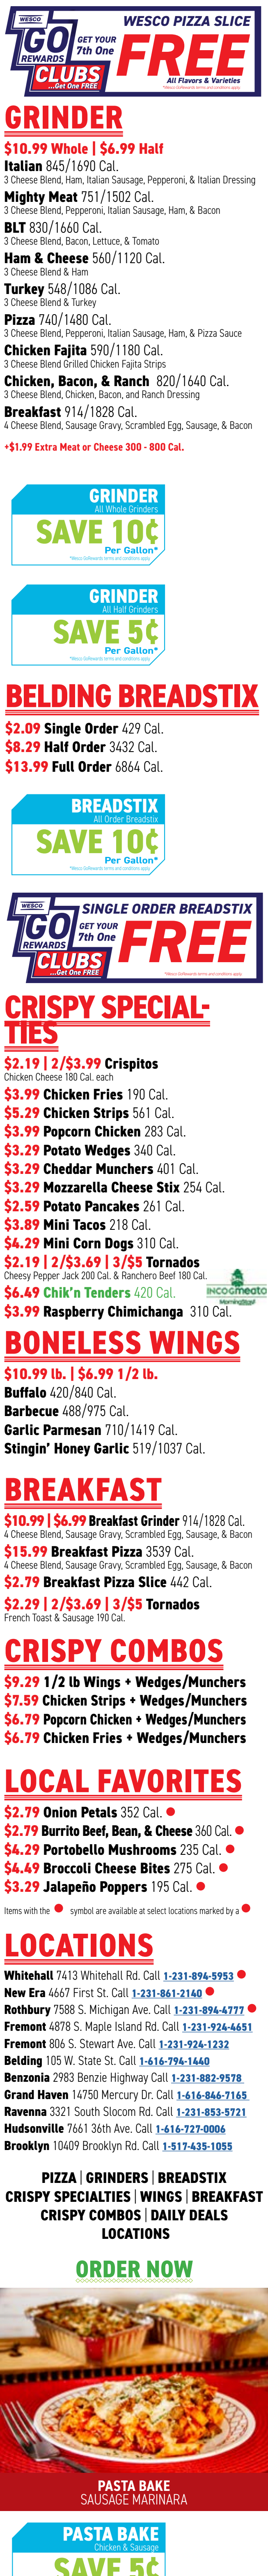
WESCO GO REWARDS CLUBS ...Get One FREE GET YOUR 7th One

WESCO PIZZA SLICE FREE
All Flavors & Varieties
*Wesco GoRewards terms and conditions apply

GRINDER

$10.99 Whole | $6.99 Half
Italian 845/1690 Cal.
3 Cheese Blend, Ham, Italian Sausage, Pepperoni, & Italian Dressing
Mighty Meat 751/1502 Cal.
3 Cheese Blend, Pepperoni, Italian Sausage, Ham, & Bacon
BLT 830/1660 Cal.
3 Cheese Blend, Bacon, Lettuce, & Tomato
Ham & Cheese 560/1120 Cal.
3 Cheese Blend & Ham
Turkey 548/1086 Cal.
3 Cheese Blend & Turkey
Pizza 740/1480 Cal.
3 Cheese Blend, Pepperoni, Italian Sausage, Ham, & Pizza Sauce
Chicken Fajita 590/1180 Cal.
3 Cheese Blend Grilled Chicken Fajita Strips
Chicken, Bacon, & Ranch 820/1640 Cal.
3 Cheese Blend, Chicken, Bacon, and Ranch Dressing
Breakfast 914/1828 Cal.
4 Cheese Blend, Sausage Gravy, Scrambled Egg, Sausage, & Bacon
+$1.99 Extra Meat or Cheese 300 - 800 Cal.

GRINDER
All Whole Grinders
SAVE 10¢
Per Gallon*
*Wesco GoRewards terms and conditions apply

GRINDER
All Half Grinders
SAVE 5¢
Per Gallon*
*Wesco GoRewards terms and conditions apply

BELDING BREADSTIX

$2.09 Single Order 429 Cal.
$8.29 Half Order 3432 Cal.
$13.99 Full Order 6864 Cal.

BREADSTIX
All Order Breadstix
SAVE 10¢
Per Gallon*
*Wesco GoRewards terms and conditions apply

WESCO GO REWARDS CLUBS ...Get One FREE GET YOUR 7th One
SINGLE ORDER BREADSTIX FREE
*Wesco GoRewards terms and conditions apply

CRISPY SPECIALTIES

$2.19 | 2/$3.99 Crispitos
Chicken Cheese 180 Cal. each
$3.99 Chicken Fries 190 Cal.
$5.29 Chicken Strips 561 Cal.
$3.99 Popcorn Chicken 283 Cal.
$3.29 Potato Wedges 340 Cal.
$3.29 Cheddar Munchers 401 Cal.
$3.29 Mozzarella Cheese Stix 254 Cal.
$2.59 Potato Pancakes 261 Cal.
$3.89 Mini Tacos 218 Cal.
$4.29 Mini Corn Dogs 310 Cal.
$2.19 | 2/$3.69 | 3/$5 Tornados
Cheesy Pepper Jack 200 Cal. & Ranchero Beef 180 Cal.
$6.49 Chik'n Tenders 420 Cal.
INCOGMEATO
$3.99 Raspberry Chimichanga 310 Cal.

BONELESS WINGS

$10.99 lb. | $6.99 1/2 lb.
Buffalo 420/840 Cal.
Barbecue 488/975 Cal.
Garlic Parmesan 710/1419 Cal.
Stingin' Honey Garlic 519/1037 Cal.

BREAKFAST

$10.99 | $6.99 Breakfast Grinder 914/1828 Cal.
4 Cheese Blend, Sausage Gravy, Scrambled Egg, Sausage, & Bacon
$15.99 Breakfast Pizza 3539 Cal.
4 Cheese Blend, Sausage Gravy, Scrambled Egg, Sausage, & Bacon
$2.79 Breakfast Pizza Slice 442 Cal.
$2.29 | 2/$3.69 | 3/$5 Tornados
French Toast & Sausage 190 Cal.

CRISPY COMBOS

$9.29 1/2 lb Wings + Wedges/Munchers
$7.59 Chicken Strips + Wedges/Munchers
$6.79 Popcorn Chicken + Wedges/Munchers
$6.79 Chicken Fries + Wedges/Munchers

LOCAL FAVORITES

$2.79 Onion Petals 352 Cal.
$2.79 Burrito Beef, Bean, & Cheese 360 Cal.
$4.29 Portobello Mushrooms 235 Cal.
$4.49 Broccoli Cheese Bites 275 Cal.
$3.29 Jalapeño Poppers 195 Cal.
Items with the symbol are available at select locations marked by a

LOCATIONS

Whitehall 7413 Whitehall Rd. Call 1-231-894-5953
New Era 4667 First St. Call 1-231-861-2140
Rothbury 7588 S. Michigan Ave. Call 1-231-894-4777
Fremont 4878 S. Maple Island Rd. Call 1-231-924-4651
Fremont 806 S. Stewart Ave. Call 1-231-924-1232
Belding 105 W. State St. Call 1-616-794-1440
Benzonia 2983 Benzie Highway Call 1-231-882-9578
Grand Haven 14750 Mercury Dr. Call 1-616-846-7165
Ravenna 3321 South Slocom Rd. Call 1-231-853-5721
Hudsonville 7661 36th Ave. Call 1-616-727-0006
Brooklyn 10409 Brooklyn Rd. Call 1-517-435-1055

PIZZA | GRINDERS | BREADSTIX
CRISPY SPECIALTIES | WINGS | BREAKFAST
CRISPY COMBOS | DAILY DEALS
LOCATIONS

ORDER NOW

PASTA BAKE
SAUSAGE MARINARA

PASTA BAKE
Chicken & Sausage
SAVE 5¢